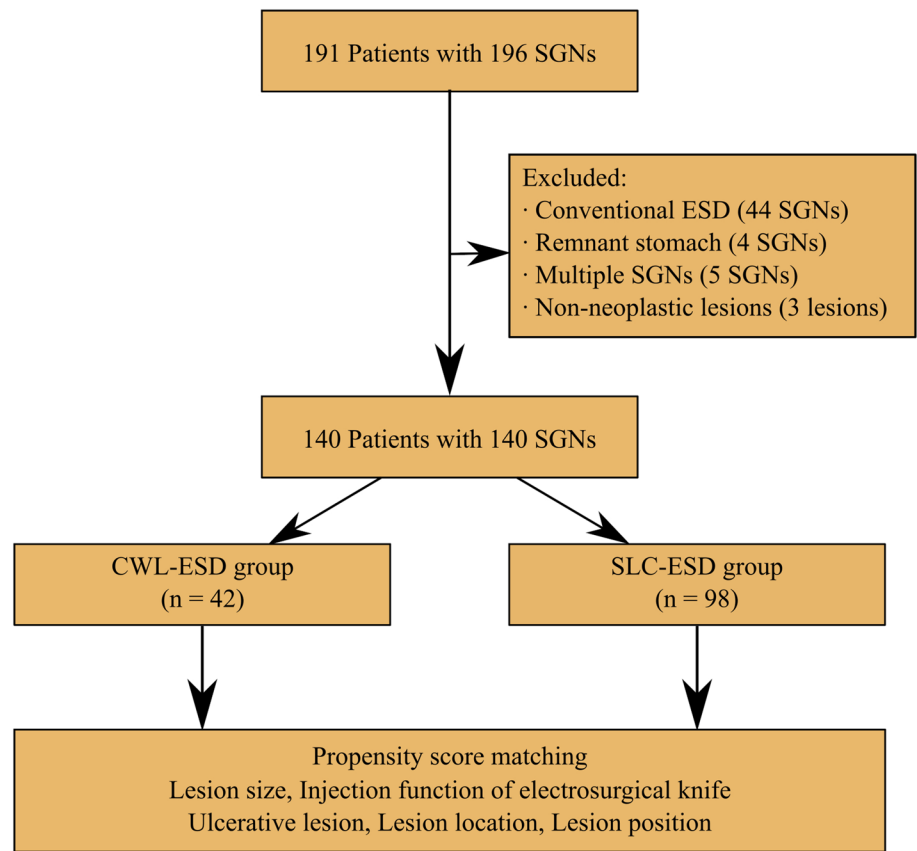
191 Patients with 196 SGNs

Excluded:
· Conventional ESD (44 SGNs)
· Remnant stomach (4 SGNs)
· Multiple SGNs (5 SGNs)
· Non-neoplastic lesions (3 lesions)

140 Patients with 140 SGNs

CWL-ESD group
(n = 42)

SLC-ESD group
(n = 98)

Propensity score matching
Lesion size, Injection function of electrosurgical knife
Ulcerative lesion, Lesion location, Lesion position